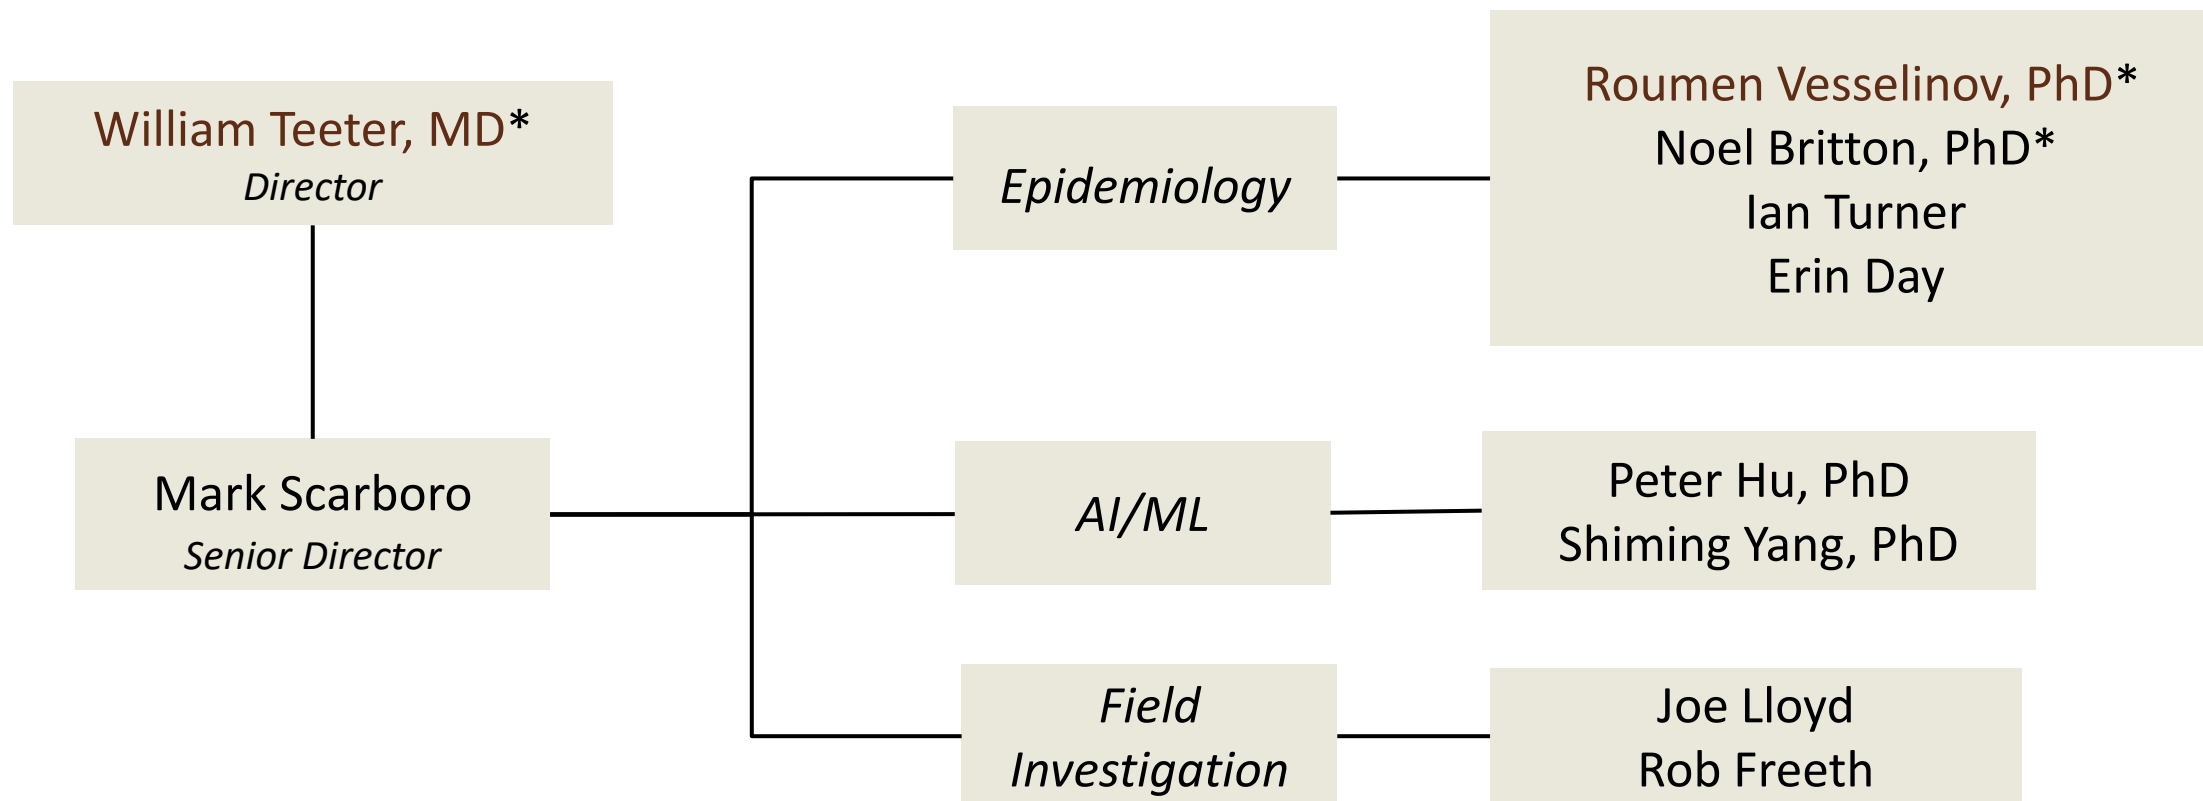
William Teeter, MD*
Director

Mark Scarboro
Senior Director

Epidemiology

Roumen Vesselinov, PhD*
Noel Britton, PhD*
Ian Turner
Erin Day

AI/ML

Peter Hu, PhD
Shiming Yang, PhD

Field Investigation

Joe Lloyd
Rob Freeth